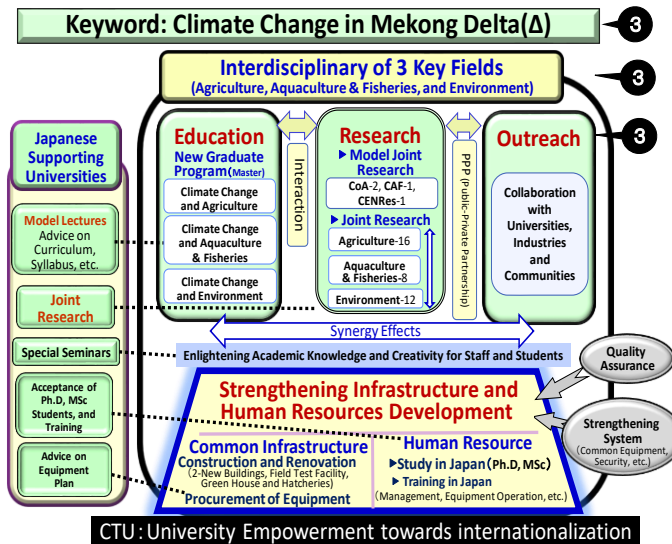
Keyword: Climate Change in Mekong Delta(Δ)

3

Interdisciplinary of 3 Key Fields
(Agriculture, Aquaculture & Fisheries, and Environment)

3

3

Japanese Supporting Universities

Model Lectures
Advice on Curriculum, Syllabus, etc.

Joint Research

Special Seminars

Acceptance of Ph.D, MSc Students, and Training

Advice on Equipment Plan

Education
New Graduate Program(Master)
Climate Change and Agriculture
Climate Change and Aquaculture & Fisheries
Climate Change and Environment

Interaction

Research
▶Model Joint Research
CoA-2, CAF-1, CENRes-1
▶Joint Research
Agriculture-16
Aquaculture & Fisheries-8
Environment-12

PPP (Public-Private Partnership)

Outreach
Collaboration with Universities, Industries and Communities

Synergy Effects

Enlightening Academic Knowledge and Creativity for Staff and Students

Quality Assurance

Strengthening Infrastructure and Human Resources Development

Strengthening System
(Common Equipment, Security, etc.)

Common Infrastructure
Construction and Renovation
(2-New Buildings, Field Test Facility, Green House and Hatcheries)
Procurement of Equipment

Human Resource
▶Study in Japan(Ph.D, MSc)
▶Training in Japan
(Management, Equipment Operation, etc.)

CTU:University Empowerment towards internationalization